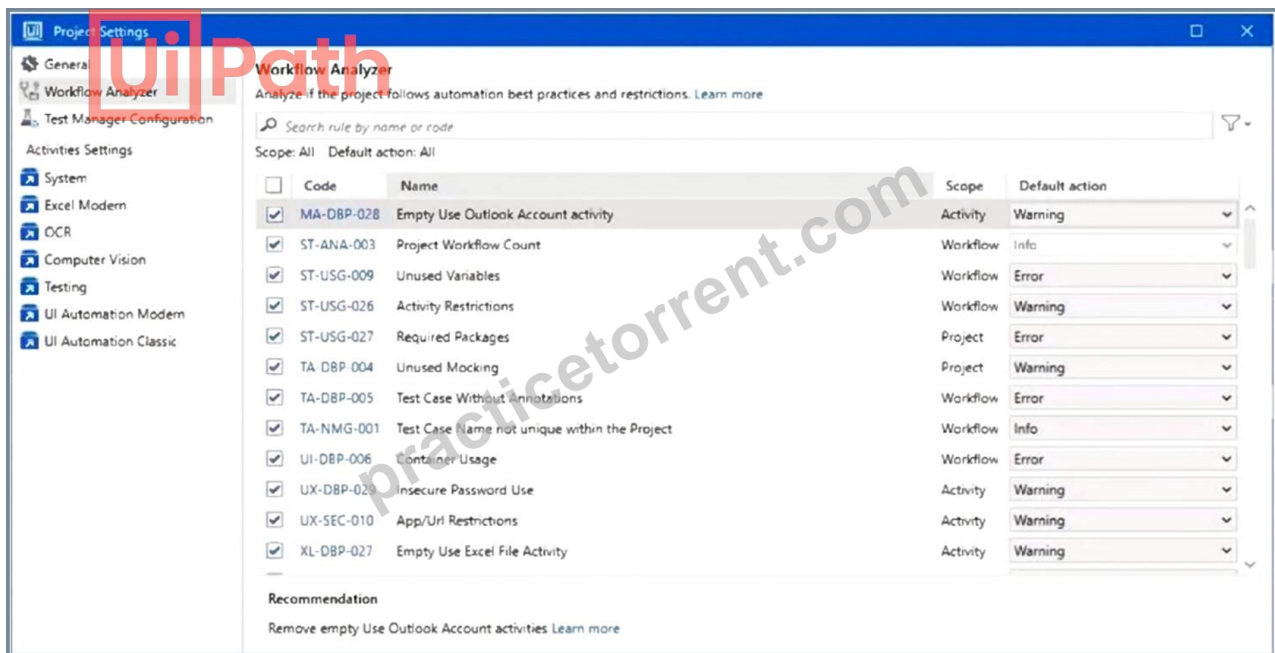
Project Settings

UiPath

General
Workflow Analyzer
Test Manager Configuration
Activities Settings
System
Excel Modern
OCR
Computer Vision
Testing
UI Automation Modern
UI Automation Classic

Workflow Analyzer
Analyze if the project follows automation best practices and restrictions. Learn more

Search rule by name or code

Scope: All Default action: All

| | Code | Name | Scope | Default action |
|---|---|---|---|---|
| ☑ | MA-DBP-028 | Empty Use Outlook Account activity | Activity | Warning |
| ☑ | ST-ANA-003 | Project Workflow Count | Workflow | Info |
| ☑ | ST-USG-009 | Unused Variables | Workflow | Error |
| ☑ | ST-USG-026 | Activity Restrictions | Workflow | Warning |
| ☑ | ST-USG-027 | Required Packages | Project | Error |
| ☑ | TA-DBP-004 | Unused Mocking | Project | Warning |
| ☑ | TA-DBP-005 | Test Case Without Annotations | Workflow | Error |
| ☑ | TA-NMG-001 | Test Case Name not unique within the Project | Workflow | Info |
| ☑ | UI-DBP-006 | Container Usage | Workflow | Error |
| ☑ | UX-DBP-029 | Insecure Password Use | Activity | Warning |
| ☑ | UX-SEC-010 | App/Url Restrictions | Activity | Warning |
| ☑ | XL-DBP-027 | Empty Use Excel File Activity | Activity | Warning |

practicetorrent.com

Recommendation
Remove empty Use Outlook Account activities Learn more